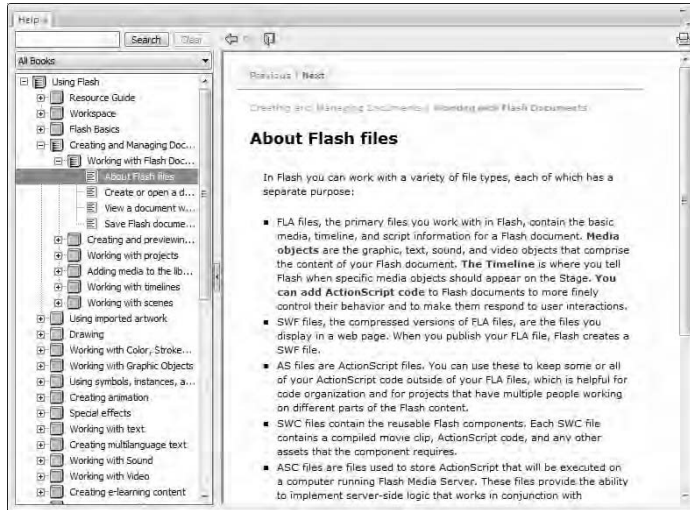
Help

Search Clear

All Books

Using Flash
Resource Guide
Workspace
Flash Basics
Creating and Managing Doc...
Working with Flash Doc...
About Flash files
Create or open a d...
View a document w...
Save Flash docume...
Creating and previewin...
Working with projects
Adding media to the lib...
Working with timelines
Working with scenes
Using imported artwork
Drawing
Working with Color, Stroke...
Working with Graphic Objects
Using symbols, instances, a...
Creating animation
Special effects
Working with text
Creating multilanguage text
Working with Sound
Working with Video
Creating e-learning content

Previous | Next

Creating and Managing Documents > Working with Flash Documents

About Flash files

In Flash you can work with a variety of file types, each of which has a separate purpose:

- FLA files, the primary files you work with in Flash, contain the basic media, timeline, and script information for a Flash document. **Media objects** are the graphic, text, sound, and video objects that comprise the content of your Flash document. **The Timeline** is where you tell Flash when specific media objects should appear on the Stage. **You can add ActionScript code** to Flash documents to more finely control their behavior and to make them respond to user interactions.
- SWF files, the compressed versions of FLA files, are the files you display in a web page. When you publish your FLA file, Flash creates a SWF file.
- AS files are ActionScript files. You can use these to keep some or all of your ActionScript code outside of your FLA files, which is helpful for code organization and for projects that have multiple people working on different parts of the Flash content.
- SWC files contain the reusable Flash components. Each SWC file contains a compiled movie clip, ActionScript code, and any other assets that the component requires.
- ASC files are files used to store ActionScript that will be executed on a computer running Flash Media Server. These files provide the ability to implement server-side logic that works in conjunction with